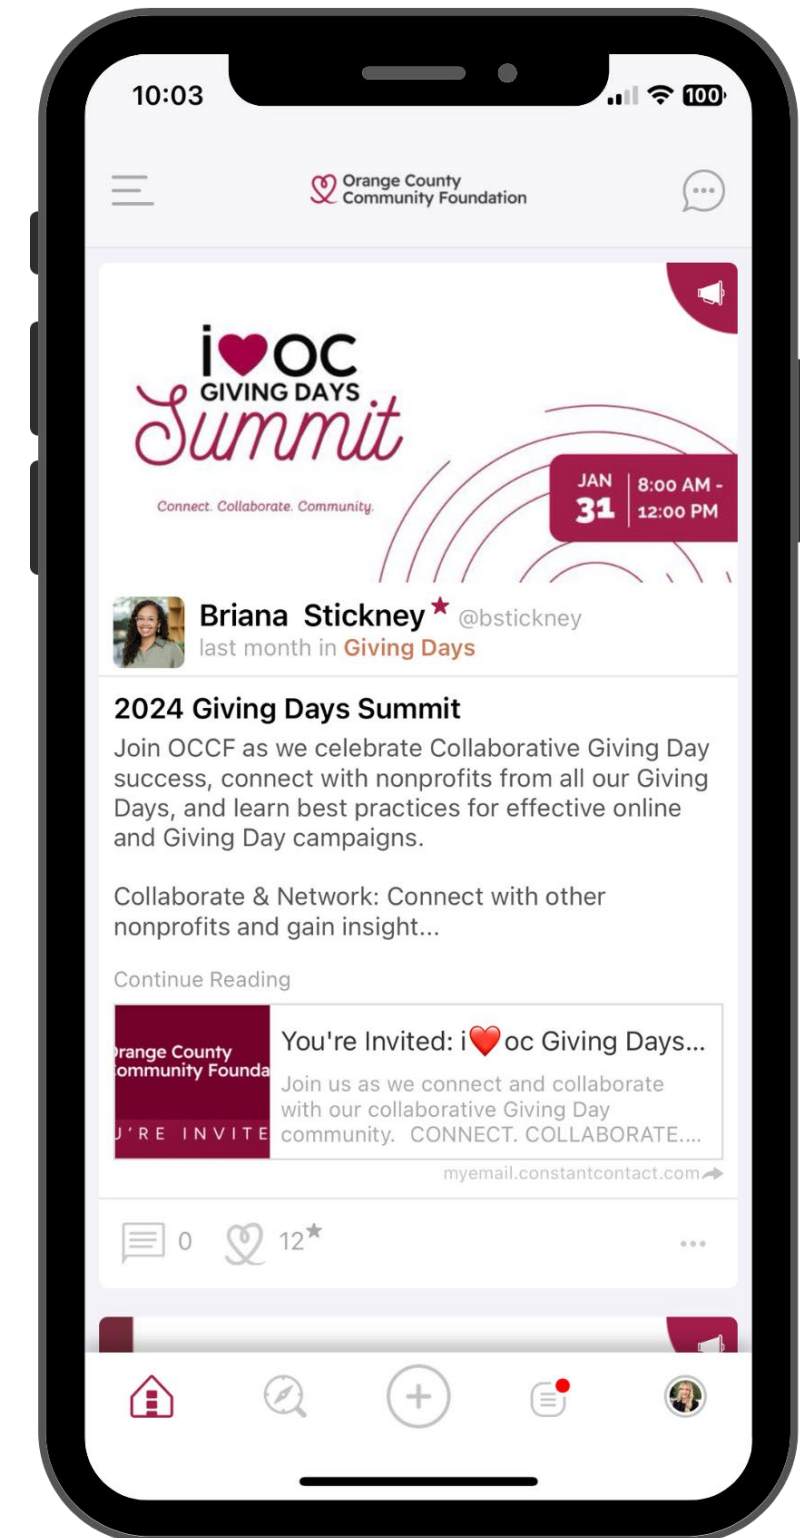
10:03

100

Orange County
Community Foundation

i♥OC
GIVING DAYS
Summit

Connect. Collaborate. Community.

JAN 31 | 8:00 AM - 12:00 PM

Briana Stickney ★ @bstickney
last month in Giving Days

2024 Giving Days Summit

Join OCCF as we celebrate Collaborative Giving Day success, connect with nonprofits from all our Giving Days, and learn best practices for effective online and Giving Day campaigns.

Collaborate & Network: Connect with other nonprofits and gain insight...

Continue Reading

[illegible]range County
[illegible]ommunity Founda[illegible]
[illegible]'RE INVITE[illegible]

You're Invited: i❤️oc Giving Days...
Join us as we connect and collaborate with our collaborative Giving Day community. CONNECT. COLLABORATE....
myemail.constantcontact.com

0 12★